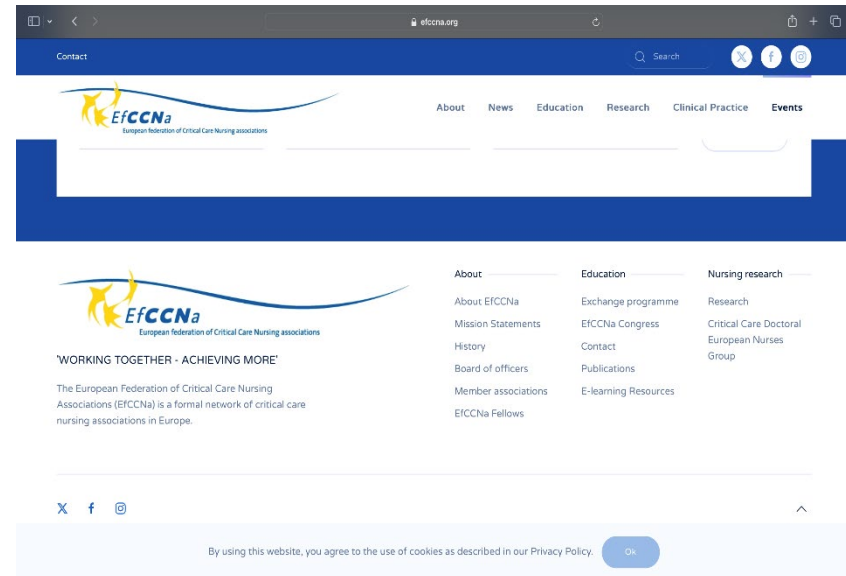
efccna.org

Contact

Search

EfCCNa
European federation of Critical Care Nursing associations

About News Education Research Clinical Practice Events

EfCCNa
European federation of Critical Care Nursing associations

'WORKING TOGETHER - ACHIEVING MORE'

The European Federation of Critical Care Nursing Associations (EfCCNa) is a formal network of critical care nursing associations in Europe.

About
About EfCCNa
Mission Statements
History
Board of officers
Member associations
EfCCNa Fellows

Education
Exchange programme
EfCCNa Congress
Contact
Publications
E-learning Resources

Nursing research
Research
Critical Care Doctoral European Nurses Group

By using this website, you agree to the use of cookies as described in our Privacy Policy. Ok